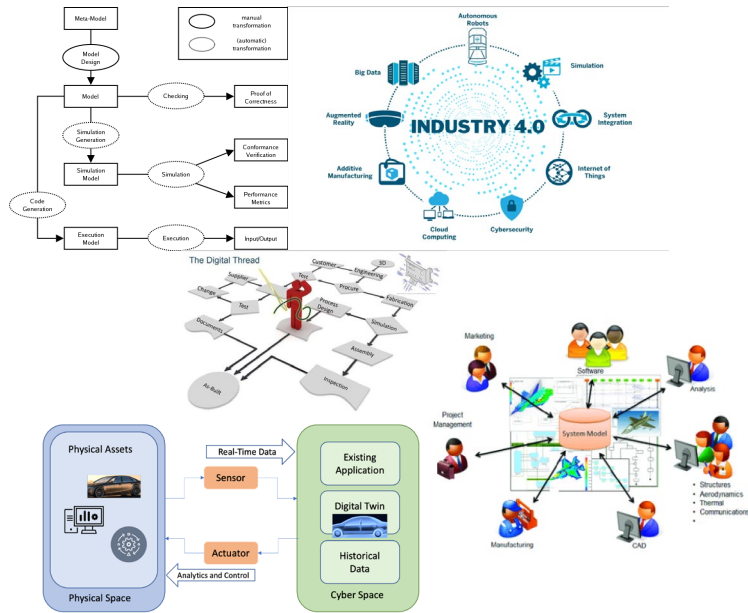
Meta-Model

manual transformation

(automatic) transformation

Model Design

Model

Checking

Proof of Correctness

Simulation Generation

Simulation Model

Simulation

Conformance Verification

Performance Metrics

Code Generation

Execution Model

Execution

Input/Output

Autonomous Robots

Big Data

Simulation

Augmented Reality

INDUSTRY 4.0

System Integration

Additive Manufacturing

Internet of Things

Cloud Computing

Cybersecurity

The Digital Thread

Supplier

Customer

Engineering

3D

Change

Test

Test

Procure

Fabrication

Documents

Process Design

Simulation

Assembly

As-Built

Inspection

Marketing

Software

Analysis

Project Management

System Model

Manufacturing

CAD

• Structures
• Aerodynamics
• Thermal
• Communications
•

Physical Assets

Real-Time Data

Cyber Space

Sensor

Existing Application

Digital Twin

Actuator

Historical Data

Analytics and Control

Physical Space

Cyber Space